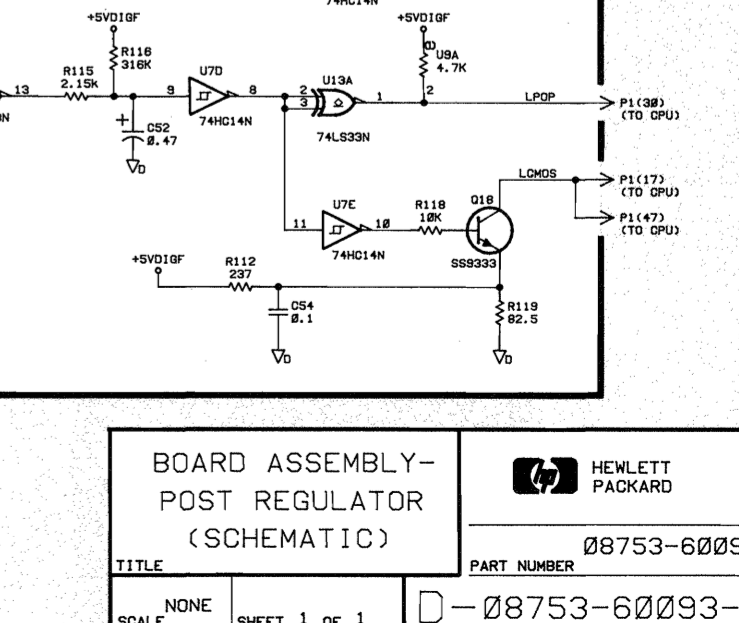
74HC14N

+5VDIGF

R116
316K

R115
2.15k

13

N

U7D

9

8

74HC14N

C52
Ø.47

D

+5VDIGF

U9A
4.7K

2

U13A

2
3

1

74LS33N

LPOP

P1(3Ø)
(TO CPU)

LCMOS

P1(17)
(TO CPU)

P1(47)
(TO CPU)

U7E

11

1Ø

74HC14N

R118
1ØK

Q18

SS9333

+5VDIGF

R112
237

C54
Ø.1

D

R119
82.5

D

BOARD ASSEMBLY-
POST REGULATOR
(SCHEMATIC)

TITLE

HEWLETT
PACKARD

Ø8753-6ØØ9

PART NUMBER

SCALE NONE

SHEET 1 OF 1

D-Ø8753-6ØØ93-